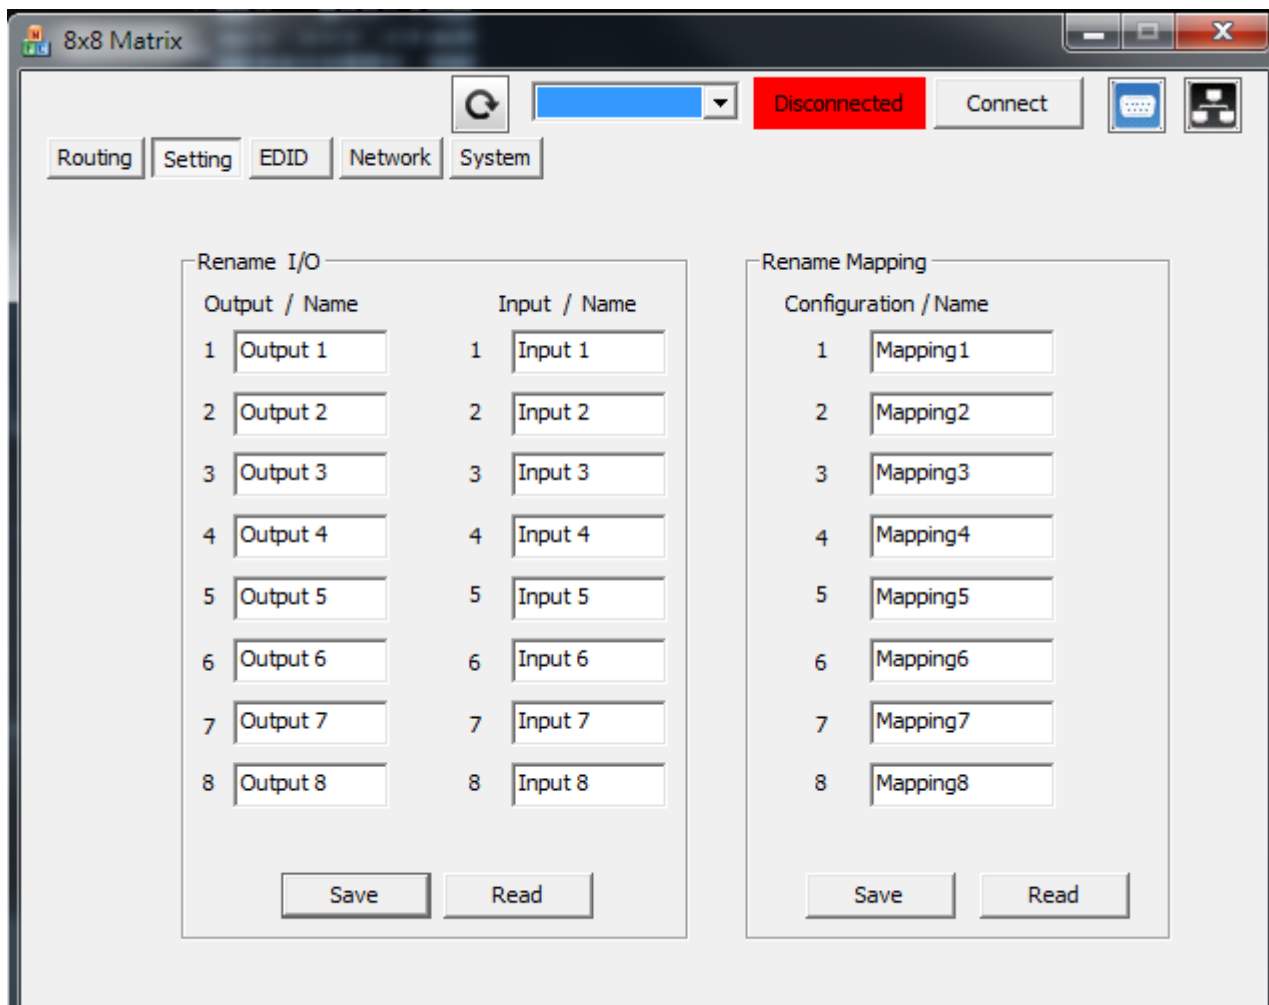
8x8 Matrix

Disconnected Connect

Routing Setting EDID Network System

Rename I/O

| Output / Name | | Input / Name | |
|---|---|---|---|
| 1 | Output 1 | 1 | Input 1 |
| 2 | Output 2 | 2 | Input 2 |
| 3 | Output 3 | 3 | Input 3 |
| 4 | Output 4 | 4 | Input 4 |
| 5 | Output 5 | 5 | Input 5 |
| 6 | Output 6 | 6 | Input 6 |
| 7 | Output 7 | 7 | Input 7 |
| 8 | Output 8 | 8 | Input 8 |

Save Read

Rename Mapping

| Configuration / Name | |
|---|---|
| 1 | Mapping1 |
| 2 | Mapping2 |
| 3 | Mapping3 |
| 4 | Mapping4 |
| 5 | Mapping5 |
| 6 | Mapping6 |
| 7 | Mapping7 |
| 8 | Mapping8 |

Save Read